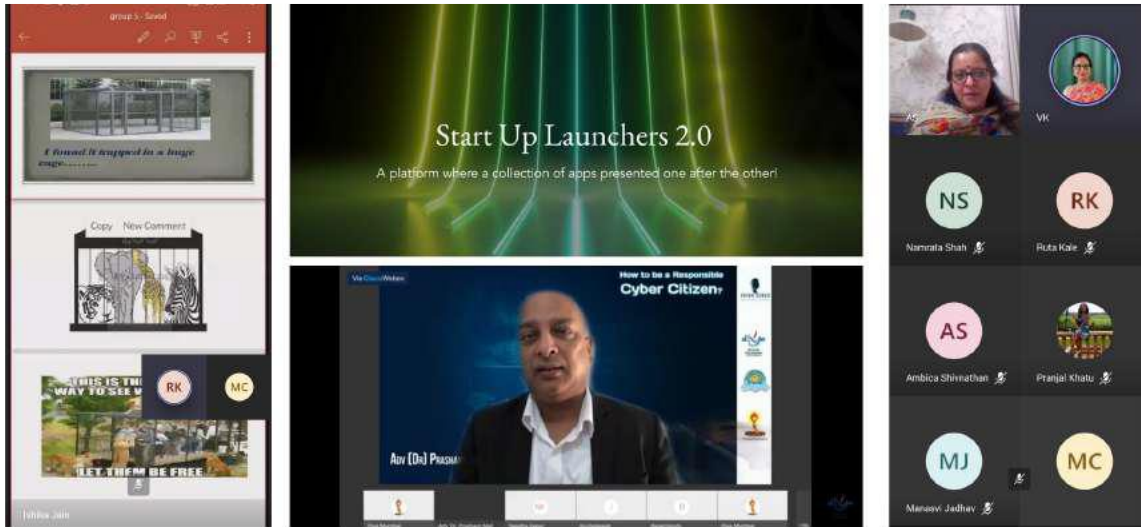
group 5 - Saved

I found it trapped in a huge cage.......

Copy New Comment

THIS IS THE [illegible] WAY TO SEE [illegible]

LET THEM BE FREE

RK

MC

Ishika Jain

Start Up Launchers 2.0

A platform where a collection of apps presented one after the other!

Via CiscoWebex

How to be a Responsible Cyber Citizen?

Adv (Dr) Prashant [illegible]

AS

VK

NS

Namrata Shah

RK

Ruta Kale

AS

Ambica Shivnathan

Pranjal Khatu

MJ

Manasvi Jadhav

MC